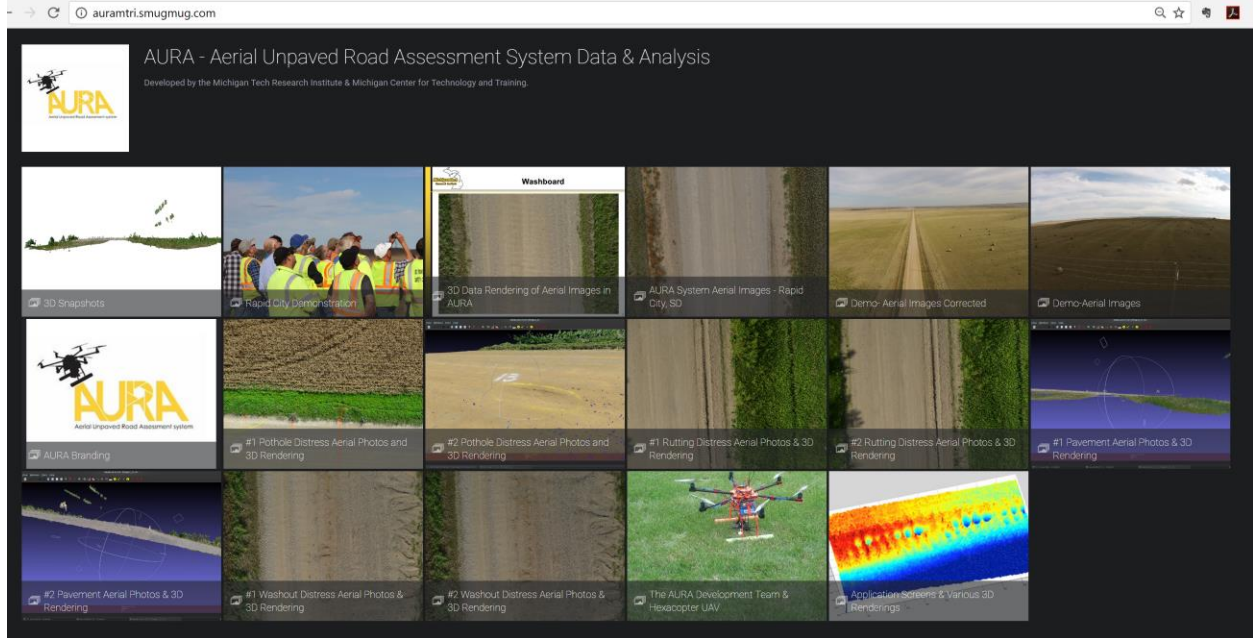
auramtri.smugmug.com

AURA - Aerial Unpaved Road Assessment System Data & Analysis

Developed by the Michigan Tech Research Institute & Michigan Center for Technology and Training.

AURA
Aerial Unpaved Road Assessment system

3D Snapshots

Rapid City Demonstration

Washboard

3D Data Rendering of Aerial Images in AURA

AURA System Aerial Images - Rapid City, SD

Demo- Aerial Images Corrected

Demo-Aerial Images

AURA
Aerial Unpaved Road Assessment system

AURA Branding

#1 Pothole Distress Aerial Photos and 3D Rendering

#2 Pothole Distress Aerial Photos and 3D Rendering

#1 Rutting Distress Aerial Photos & 3D Rendering

#2 Rutting Distress Aerial Photos & 3D Rendering

#1 Pavement Aerial Photos & 3D Rendering

#2 Pavement Aerial Photos & 3D Rendering

#1 Washout Distress Aerial Photos & 3D Rendering

#2 Washout Distress Aerial Photos & 3D Rendering

The AURA Development Team & Hexacopter UAV

Application Screens & Various 3D Renderings